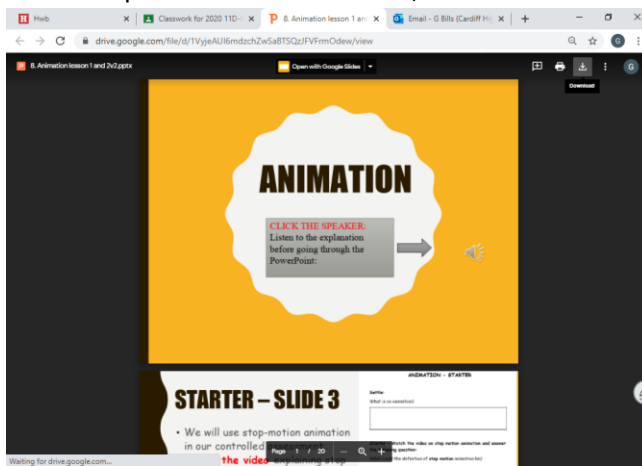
Hwb
Classwork for 2020 11D
8. Animation lesson 1 an
Email - G Bills (Cardiff Hi
drive.google.com/file/d/1VyjeAUI6mdzchZwSaBTSQzJFVFrmOdew/view
G
8. Animation lesson 1 and 2v2.pptx
Open with Google Slides
Download
G

ANIMATION

CLICK THE SPEAKER:
Listen to the explanation before going through the PowerPoint:

STARTER – SLIDE 3

• We will use stop-motion animation in our controlled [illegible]
the video explaining stop

ANIMATION – STARTER
Gentle:
What is an animation?
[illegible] watch the video on stop motion animation and answer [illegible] question:
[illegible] the definition of stop motion animation

Page 1 / 20

Waiting for drive.google.com...